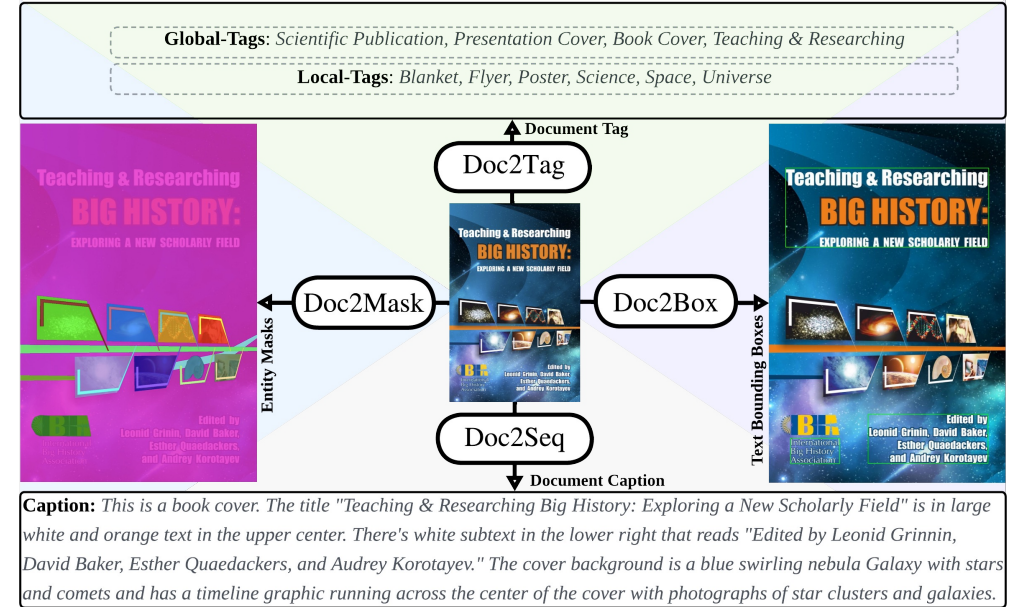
**Global-Tags**: *Scientific Publication, Presentation Cover, Book Cover, Teaching & Researching*

**Local-Tags**: *Blanket, Flyer, Poster, Science, Space, Universe*

Document Tag

Doc2Tag

Teaching & Researching
BIG HISTORY:
EXPLORING A NEW SCHOLARLY FIELD

Edited by
Leonid Grinin, David Baker,
Esther Quaedackers,
and Andrey Korotayev

International Big History Association

Entity Masks

Doc2Mask

Teaching & Researching
BIG HISTORY:
EXPLORING A NEW SCHOLARLY FIELD

Edited by
Leonid Grinin, David Baker,
Esther Quaedackers,
and Andrey Korotayev

Doc2Box

Text Bounding Boxes

Teaching & Researching
BIG HISTORY:
EXPLORING A NEW SCHOLARLY FIELD

International Big History Association

Edited by
Leonid Grinin, David Baker,
Esther Quaedackers,
and Andrey Korotayev

Doc2Seq

Document Caption

**Caption:** *This is a book cover. The title "Teaching & Researching Big History: Exploring a New Scholarly Field" is in large white and orange text in the upper center. There's white subtext in the lower right that reads "Edited by Leonid Grinnin, David Baker, Esther Quaedackers, and Audrey Korotayev." The cover background is a blue swirling nebula Galaxy with stars and comets and has a timeline graphic running across the center of the cover with photographs of star clusters and galaxies.*